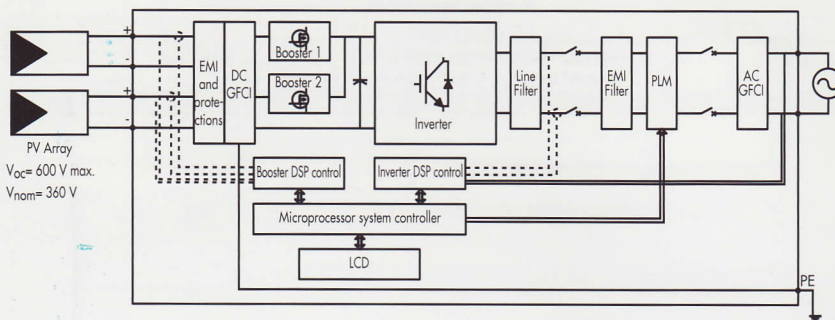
+
-
+
-
EMI and protections
DC GFCI
Booster 1
Booster 2
Inverter
Line Filter
EMI Filter
PLM
AC GFCI
PV Array
$V_{OC}$= 600 V max.
$V_{nom}$= 360 V
Booster DSP control
Inverter DSP control
Microprocessor system controller
LCD
PE